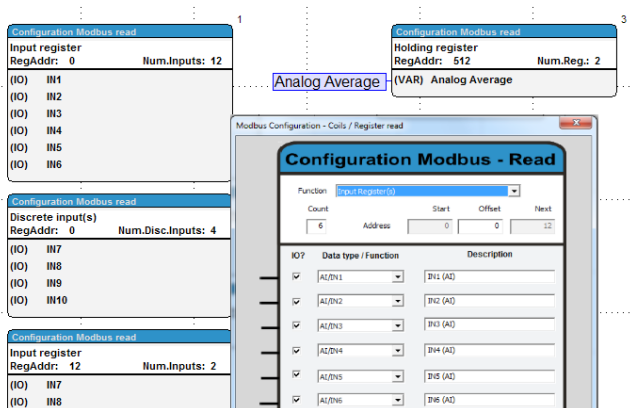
Configuration Modbus read
Input register
RegAddr: 0 Num.Inputs: 12
(IO) IN1
(IO) IN2
(IO) IN3
(IO) IN4
(IO) IN5
(IO) IN6

1

Configuration Modbus read
Discrete input(s)
RegAddr: 0 Num.Disc.Inputs: 4
(IO) IN7
(IO) IN8
(IO) IN9
(IO) IN10

Configuration Modbus read
Input register
RegAddr: 12 Num.Inputs: 2
(IO) IN7
(IO) IN8

Analog Average

3

Configuration Modbus read
Holding register
RegAddr: 512 Num.Reg.: 2
(VAR) Analog Average

Modbus Configuration - Coils / Register read

Configuration Modbus - Read

Function Input Register(s)

Count 6 Address Start 0 Offset 0 Next 12

| IO? | Data type / Function | Description |
|---|---|---|
| ☑ | AI/IN1 | IN1 (AI) |
| ☑ | AI/IN2 | IN2 (AI) |
| ☑ | AI/IN3 | IN3 (AI) |
| ☑ | AI/IN4 | IN4 (AI) |
| ☑ | AI/IN5 | IN5 (AI) |
| ☑ | AI/IN6 | IN6 (AI) |